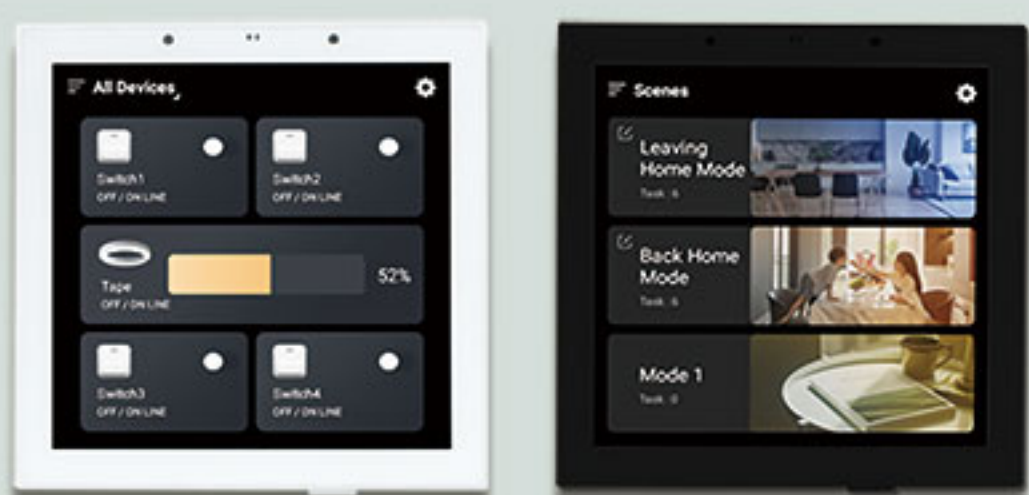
All Devices

Switch1
OFF / ON LINE

Switch2
OFF / ON LINE

Tape
OFF / ON LINE

52%

Switch3
OFF / ON LINE

Switch4
OFF / ON LINE

Scenes

Leaving Home Mode
Task : 6

Back Home Mode
Task : 6

Mode 1
Task : 0